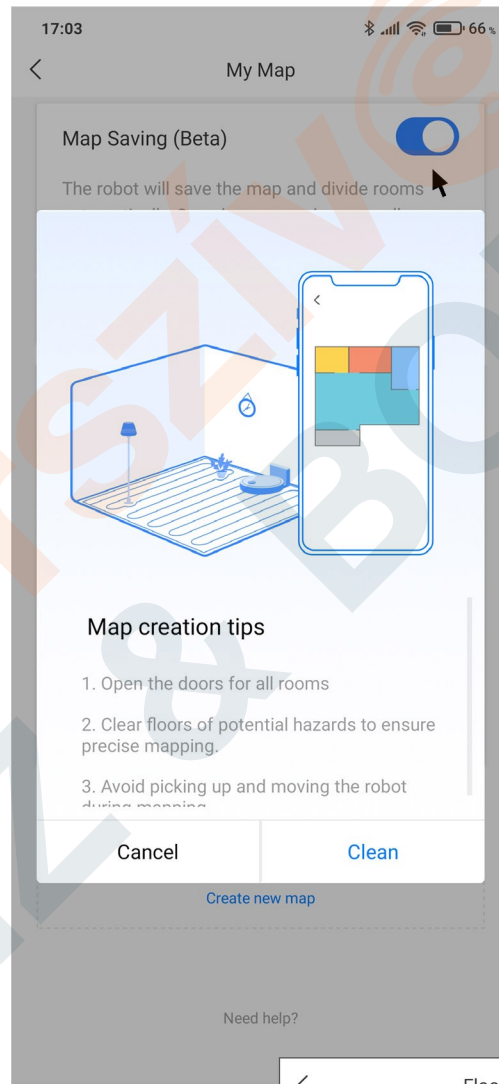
17:03

66%

My Map

Map Saving (Beta)

The robot will save the map and divide rooms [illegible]

Map creation tips

1. Open the doors for all rooms

2. Clear floors of potential hazards to ensure precise mapping.

3. Avoid picking up and moving the robot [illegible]

Cancel

Clean

Create new map

Need help?

Floo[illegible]